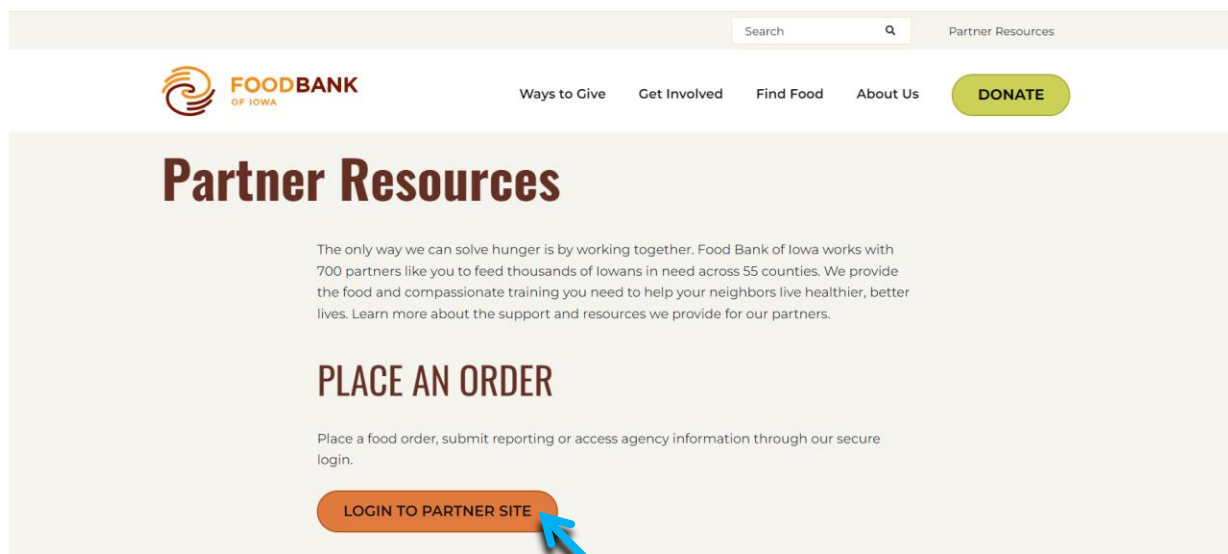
Search

Partner Resources

FOODBANK
OF IOWA

Ways to Give Get Involved Find Food About Us DONATE

Partner Resources

The only way we can solve hunger is by working together. Food Bank of Iowa works with 700 partners like you to feed thousands of Iowans in need across 55 counties. We provide the food and compassionate training you need to help your neighbors live healthier, better lives. Learn more about the support and resources we provide for our partners.

PLACE AN ORDER

Place a food order, submit reporting or access agency information through our secure login.

LOGIN TO PARTNER SITE